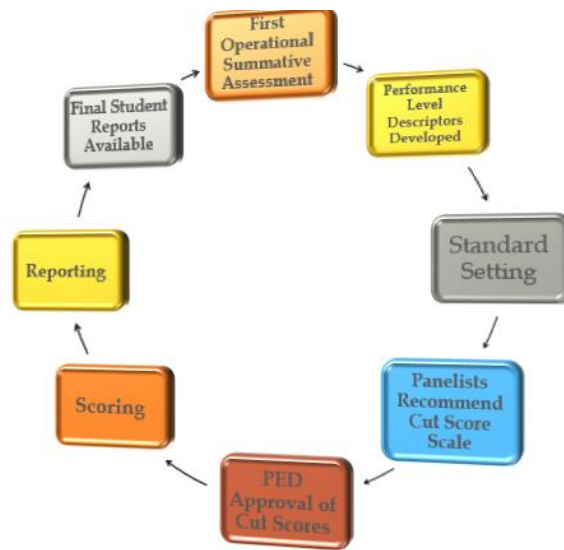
First Operational Summative Assessment

Performance Level Descriptors Developed

Standard Setting

Panelists Recommend Cut Score Scale

PED Approval of Cut Scores

Scoring

Reporting

Final Student Reports Available